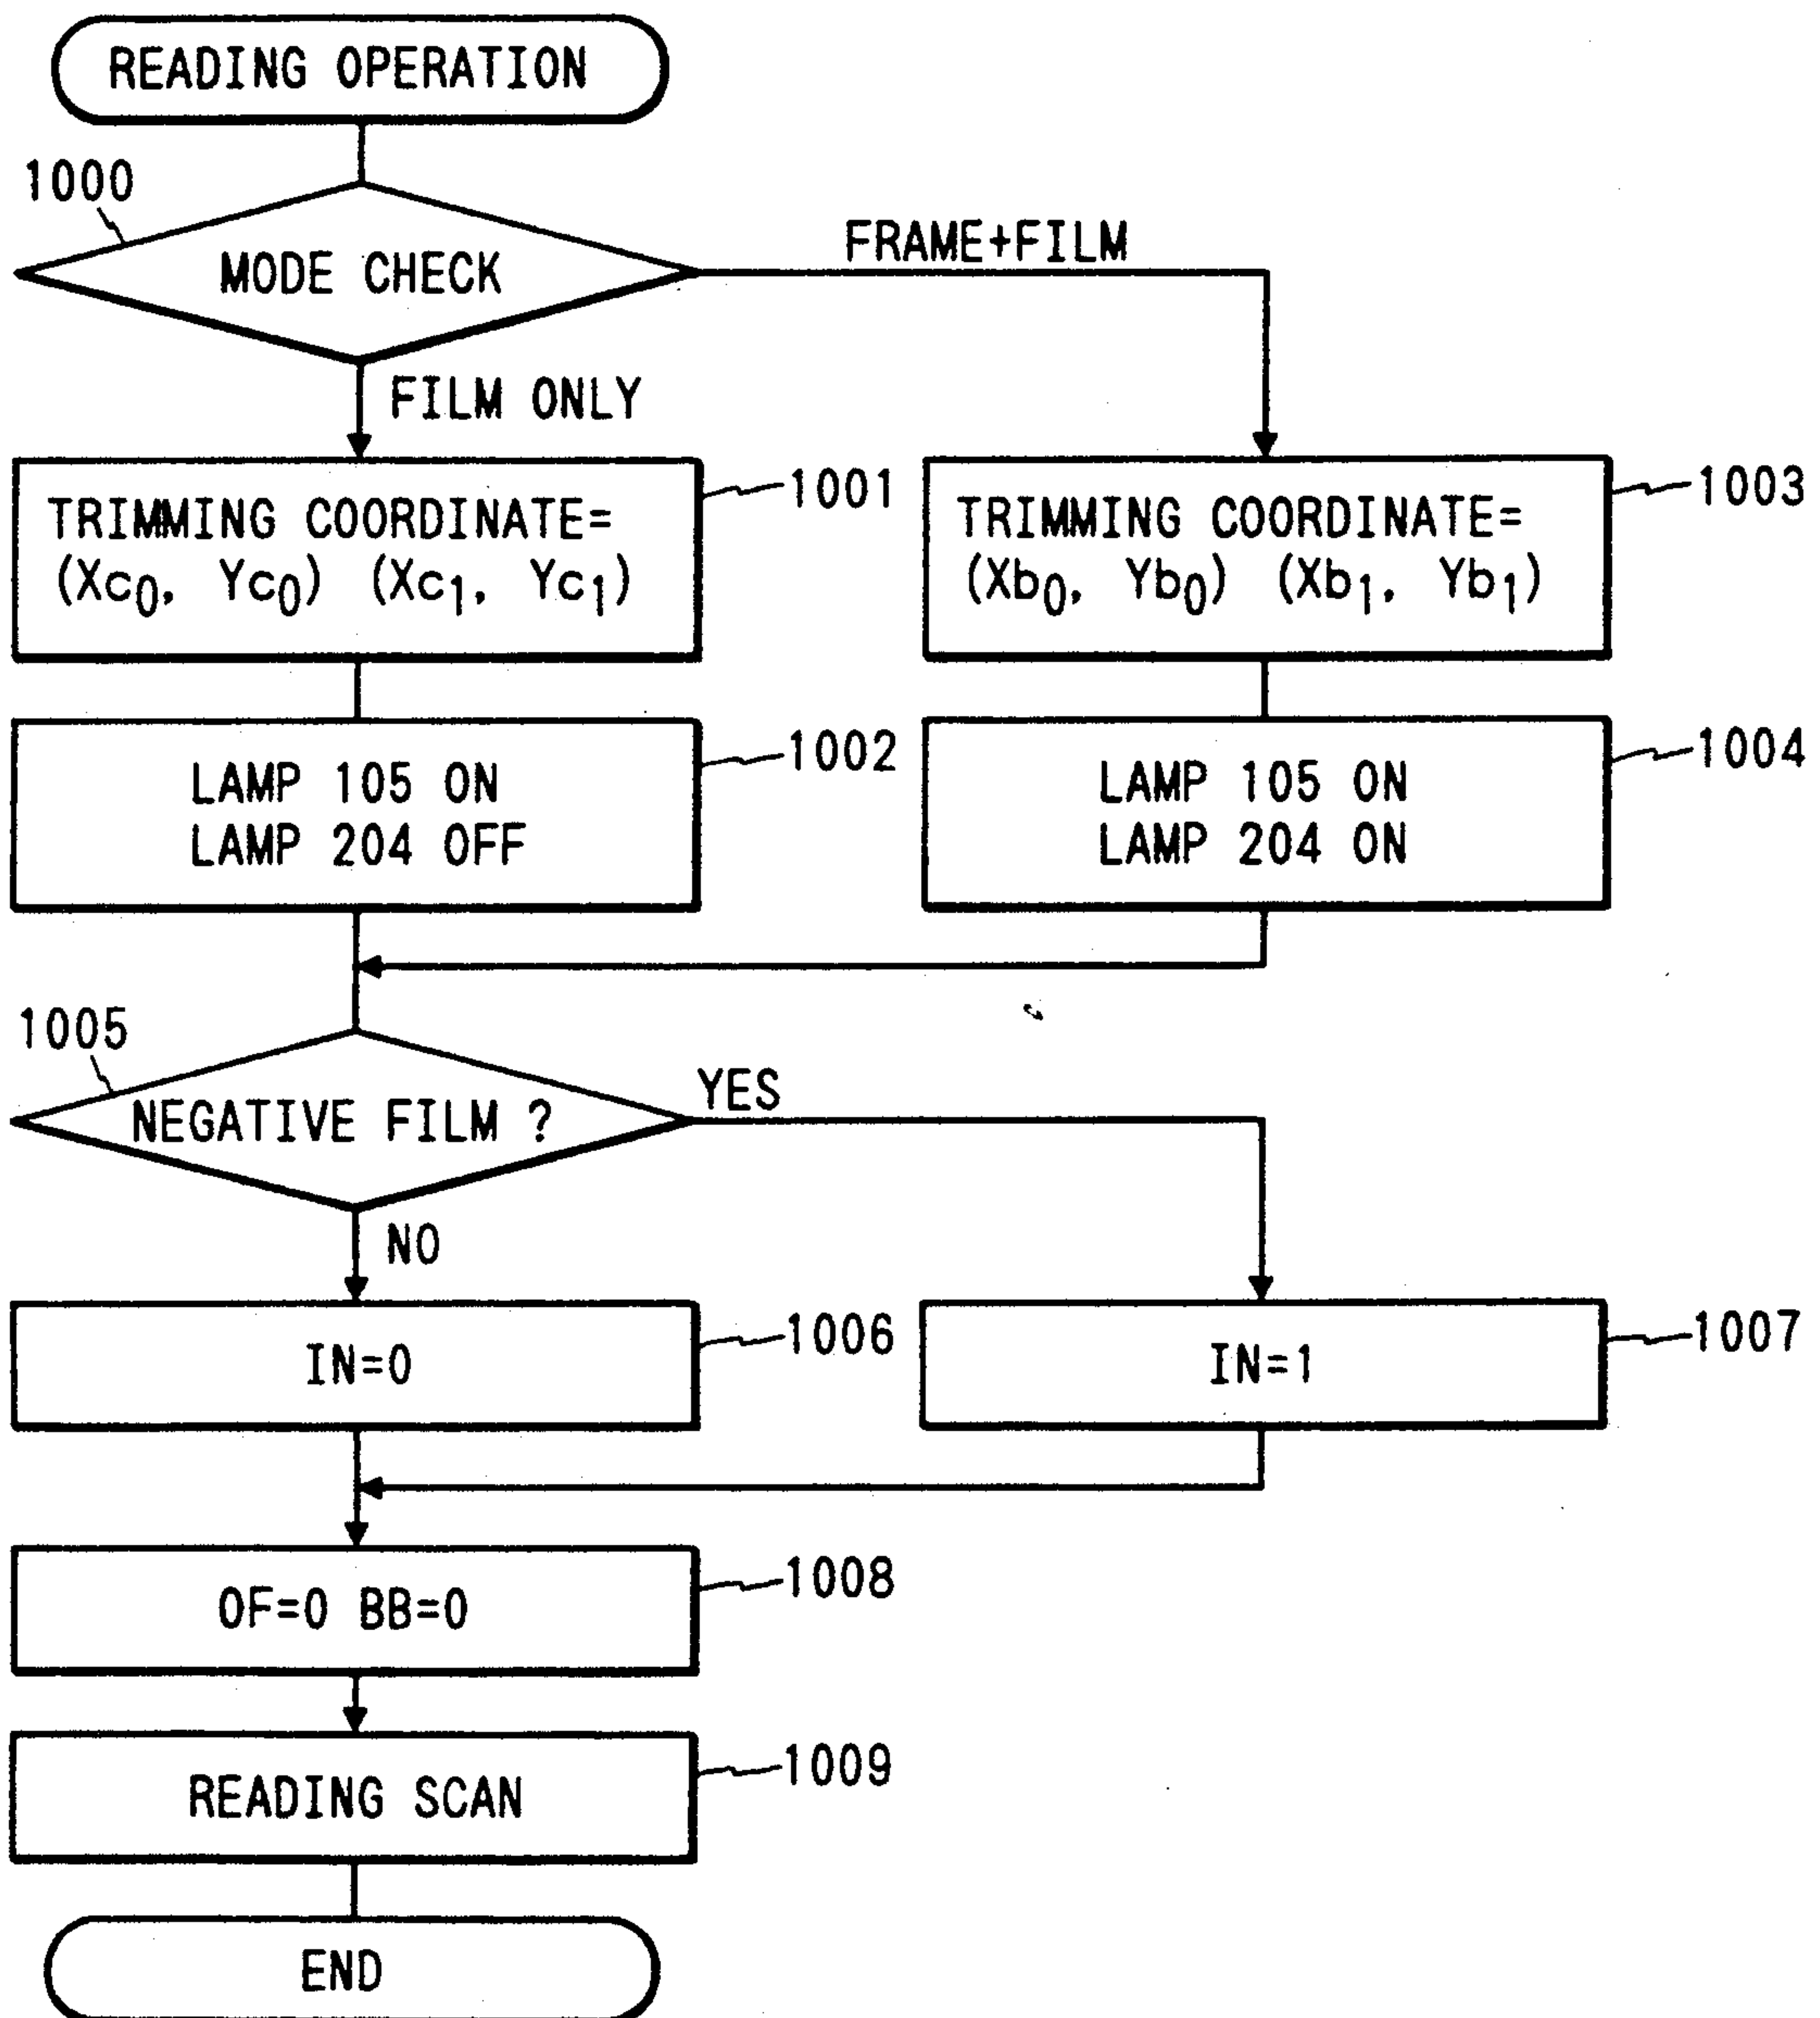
READING OPERATION

1000

MODE CHECK

FRAME+FILM

FILM ONLY

TRIMMING COORDINATE= $(Xc_0, Yc_0)$ $(Xc_1, Yc_1)$

1001

TRIMMING COORDINATE= $(Xb_0, Yb_0)$ $(Xb_1, Yb_1)$

1003

LAMP 105 ON
LAMP 204 OFF

1002

LAMP 105 ON
LAMP 204 ON

1004

1005

NEGATIVE FILM ?

YES

NO

IN=0

1006

IN=1

1007

OF=0 BB=0

1008

READING SCAN

1009

END